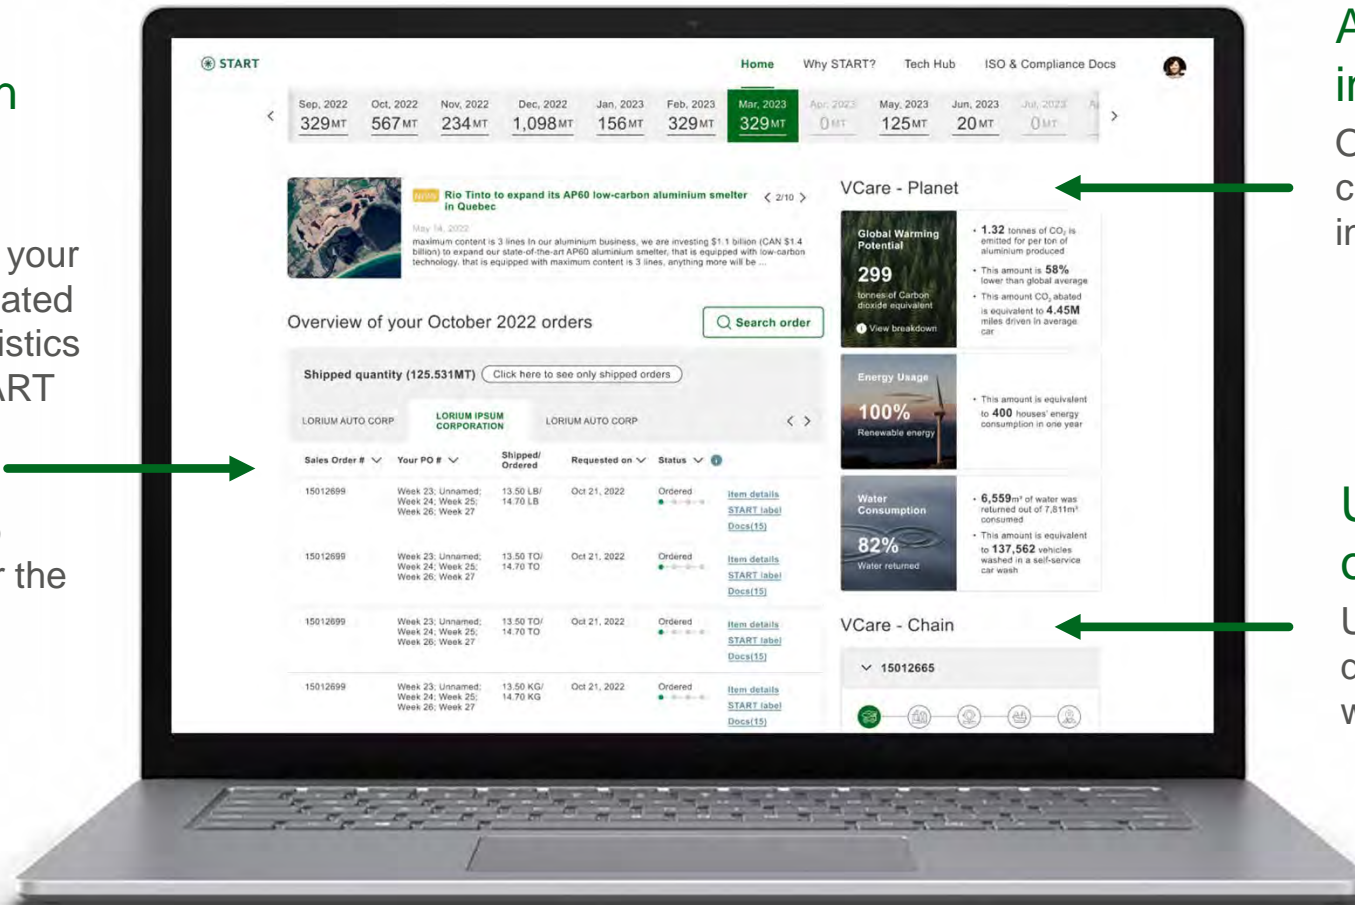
n

your
ated
istics
ART

the

START

Home Why START? Tech Hub ISO & Compliance Docs

Sep, 2022 329MT
Oct, 2022 567MT
Nov, 2022 234MT
Dec, 2022 1,098MT
Jan, 2023 156MT
Feb, 2023 329MT
Mar, 2023 329MT
Apr, 2023 0MT
May, 2023 125MT
Jun, 2023 20MT
Jul, 2023 0MT

NEW Rio Tinto to expand its AP60 low-carbon aluminium smelter in Quebec
2/10
May 14, 2022
maximum content is 3 lines In our aluminium business, we are investing $1.1 billion (CAN $1.4 billion) to expand our state-of-the-art AP60 aluminium smelter, that is equipped with maximum content is 3 lines, anything more will be ...

Overview of your October 2022 orders
Search order

Shipped quantity (125.531MT) Click here to see only shipped orders

LORIUM AUTO CORP LORIUM IPSUM CORPORATION LORIUM AUTO CORP

| Sales Order # | Your PO # | Shipped/ Ordered | Requested on | Status | |
|---|---|---|---|---|---|
| 15012699 | Week 23: Unnamed; Week 24; Week 25; Week 26; Week 27 | 13.50 LB/ 14.70 LB | Oct 21, 2022 | Ordered | Item details START label Docs(15) |
| 15012699 | Week 23: Unnamed; Week 24; Week 25; Week 26; Week 27 | 13.50 TO/ 14.70 TO | Oct 21, 2022 | Ordered | Item details START label Docs(15) |
| 15012699 | Week 23: Unnamed; Week 24; Week 25; Week 26; Week 27 | 13.50 TO/ 14.70 TO | Oct 21, 2022 | Ordered | Item details START label Docs(15) |
| 15012699 | Week 23: Unnamed; Week 24; Week 25; Week 26; Week 27 | 13.50 KG/ 14.70 KG | Oct 21, 2022 | Ordered | Item details START label Docs(15) |

VCare - Planet

Global Warming Potential
299
tonnes of Carbon dioxide equivalent
View breakdown

• 1.32 tonnes of $CO_2$ is emitted for per ton of aluminium produced
• This amount is 58% lower than global average
• This amount $CO_2$ abated is equivalent to 4.45M miles driven in average car

Energy Usage
100%
Renewable energy

• This amount is equivalent to 400 houses' energy consumption in one year

Water Consumption
82%
Water returned

• 6,559m³ of water was returned out of 7,811m³ consumed
• This amount is equivalent to 137,562 vehicles washed in a self-service car wash

VCare - Chain
15012665

A
in
C
c
in

U
c
U
c
w